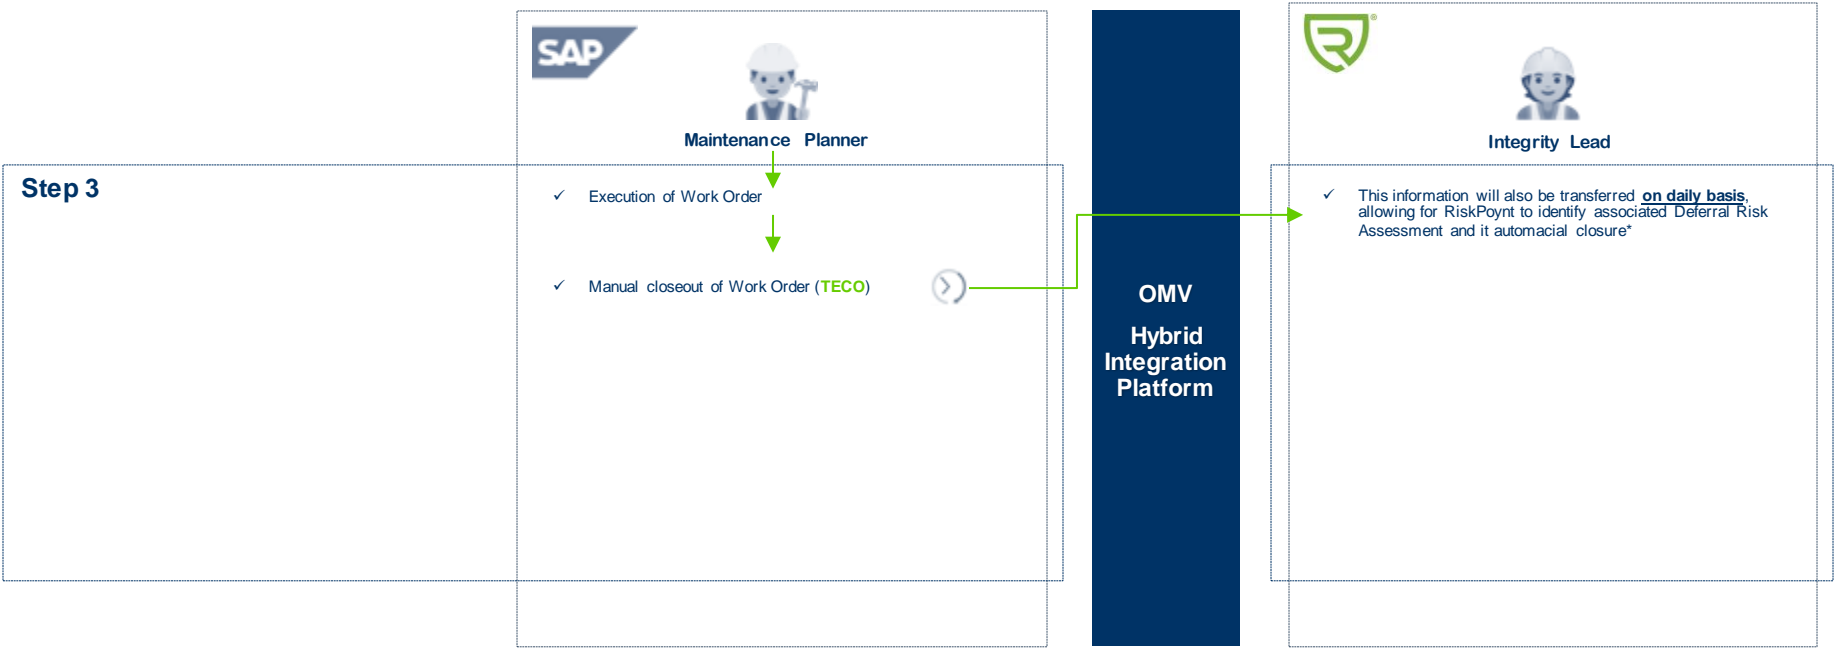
SAP

Maintenance Planner

Step 3

✓ Execution of Work Order

✓ Manual closeout of Work Order (TECO)

OMV

Hybrid Integration Platform

Integrity Lead

✓ This information will also be transferred on daily basis, allowing for RiskPoynt to identify associated Deferral Risk Assessment and it automacial closure*